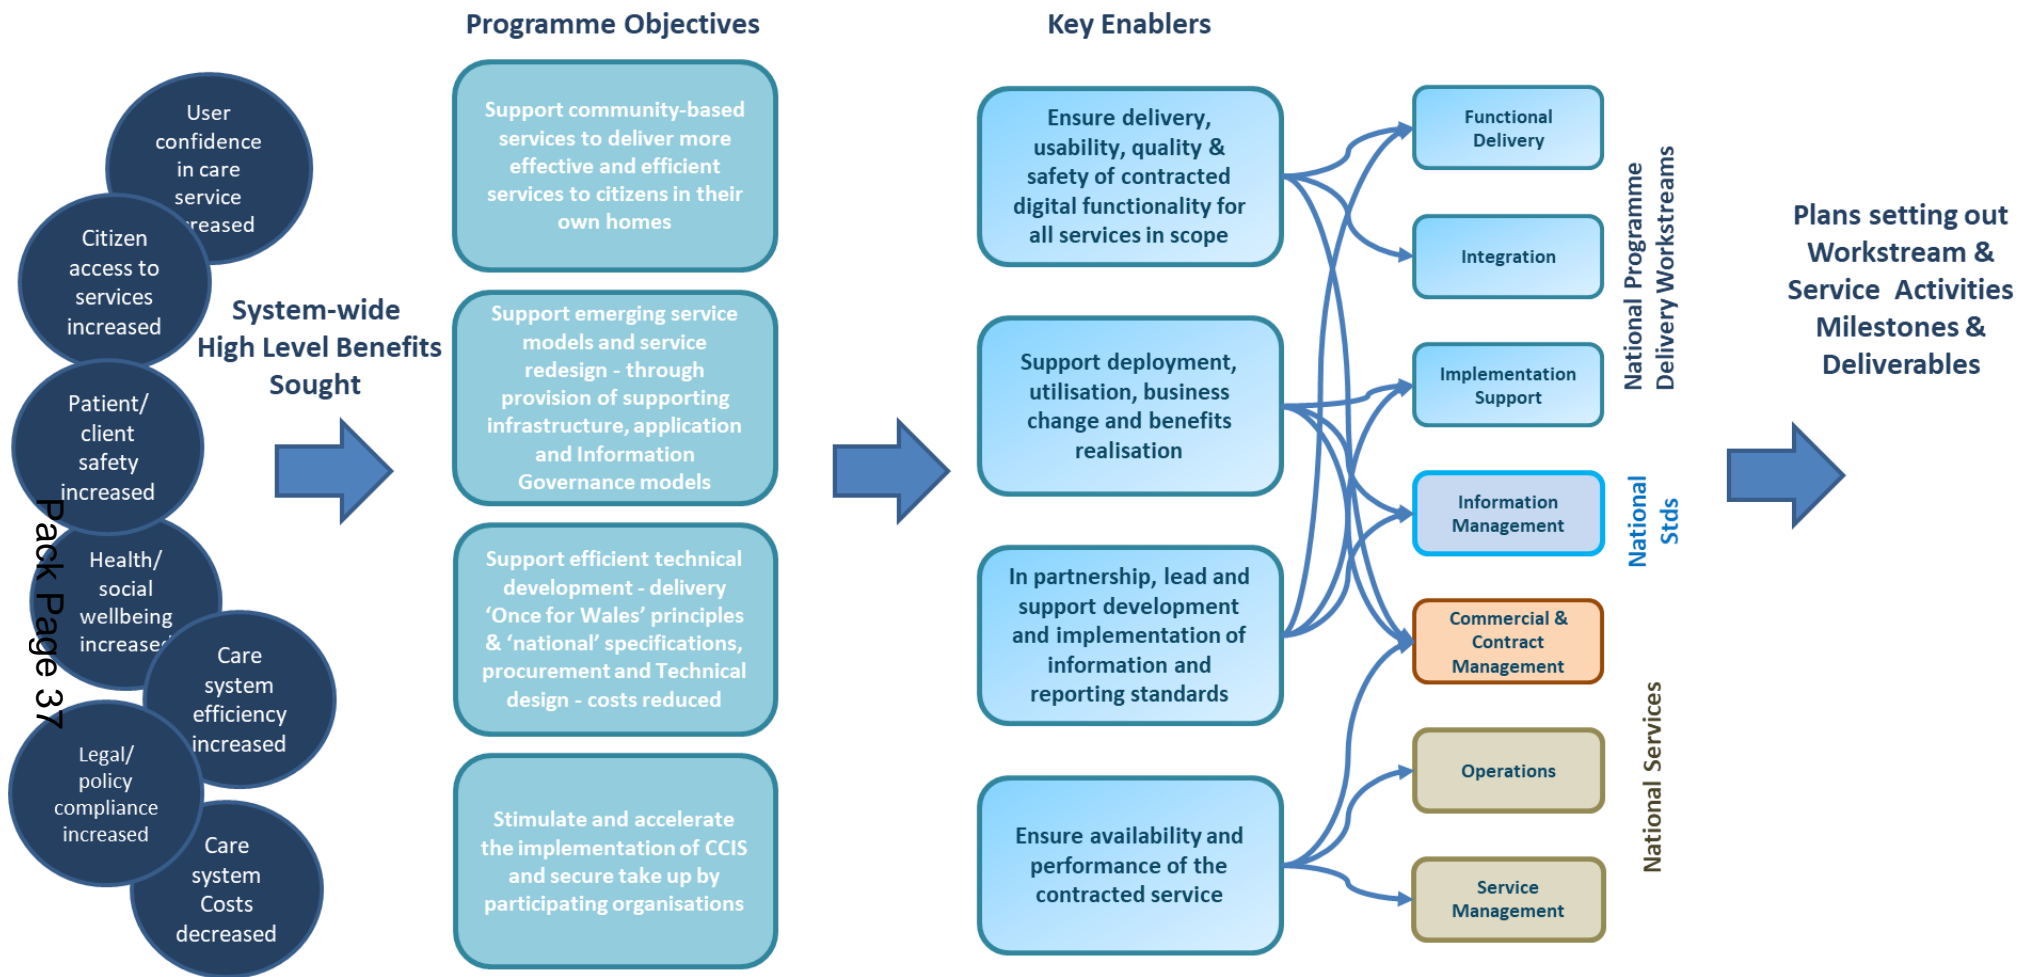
Programme Objectives

Key Enablers

User confidence in care service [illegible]reased

Citizen access to services increased

Patient/ client safety increased

Health/ social wellbeing increase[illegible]

Care system efficiency increased

Legal/ policy compliance increased

Care system Costs decreased

Pack Page 37

System-wide High Level Benefits Sought

Support community-based services to deliver more effective and efficient services to citizens in their own homes

Support emerging service models and service redesign - through provision of supporting infrastructure, application and Information Governance models

Support efficient technical development - delivery 'Once for Wales' principles & 'national' specifications, procurement and Technical design - costs reduced

Stimulate and accelerate the implementation of CCIS and secure take up by participating organisations

Ensure delivery, usability, quality & safety of contracted digital functionality for all services in scope

Support deployment, utilisation, business change and benefits realisation

In partnership, lead and support development and implementation of information and reporting standards

Ensure availability and performance of the contracted service

Functional Delivery

Integration

Implementation Support

Information Management

Commercial & Contract Management

Operations

Service Management

National Programme Delivery Workstreams

National Stds

National Services

Plans setting out Workstream & Service Activities Milestones & Deliverables